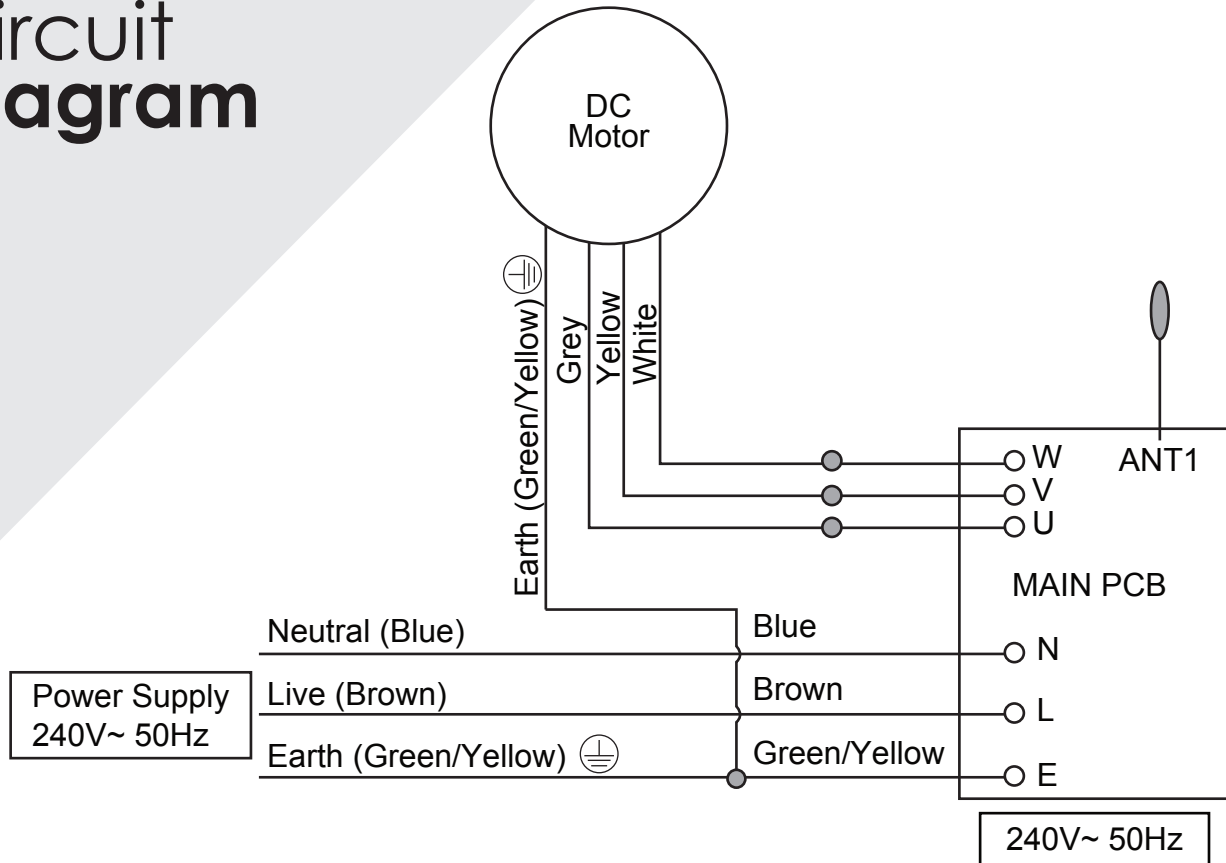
ircuit
agram

DC
Motor

Earth (Green/Yellow)
Grey
Yellow
White

W
V
U
ANT1

MAIN PCB

Neutral (Blue)
Blue
N

Power Supply
240V~ 50Hz

Live (Brown)
Brown
L

Earth (Green/Yellow)
Green/Yellow
E

240V~ 50Hz